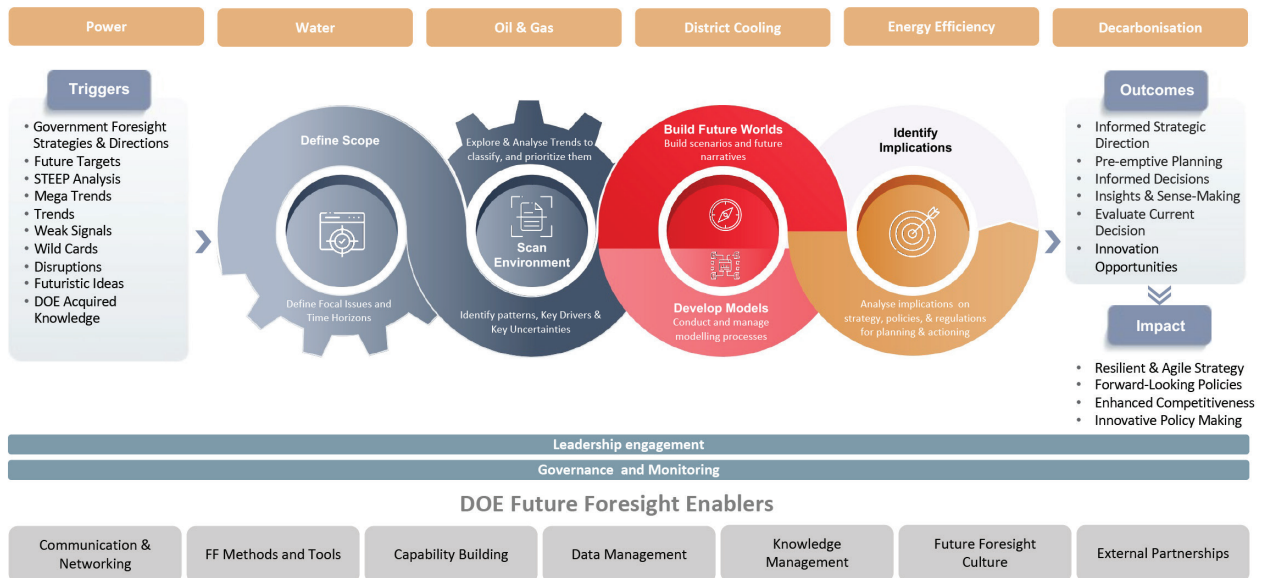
Power | Water | Oil & Gas | District Cooling | Energy Efficiency | Decarbonisation

Triggers
- Government Foresight Strategies & Directions
- Future Targets
- STEEP Analysis
- Mega Trends
- Trends
- Weak Signals
- Wild Cards
- Disruptions
- Futuristic Ideas
- DOE Acquired Knowledge

Define Scope
Define Focal Issues and Time Horizons

Explore & Analyse Trends to classify, and prioritize them
Scan Environment
Identify patterns, Key Drivers & Key Uncertainties

Build Future Worlds
Build scenarios and future narratives

Develop Models
Conduct and manage modelling processes

Identify Implications
Analyse implications on strategy, policies, & regulations for planning & actioning

Outcomes
- Informed Strategic Direction
- Pre-emptive Planning
- Informed Decisions
- Insights & Sense-Making
- Evaluate Current Decision
- Innovation Opportunities

Impact
- Resilient & Agile Strategy
- Forward-Looking Policies
- Enhanced Competitiveness
- Innovative Policy Making

Leadership engagement
Governance and Monitoring

DOE Future Foresight Enablers

Communication & Networking | FF Methods and Tools | Capability Building | Data Management | Knowledge Management | Future Foresight Culture | External Partnerships